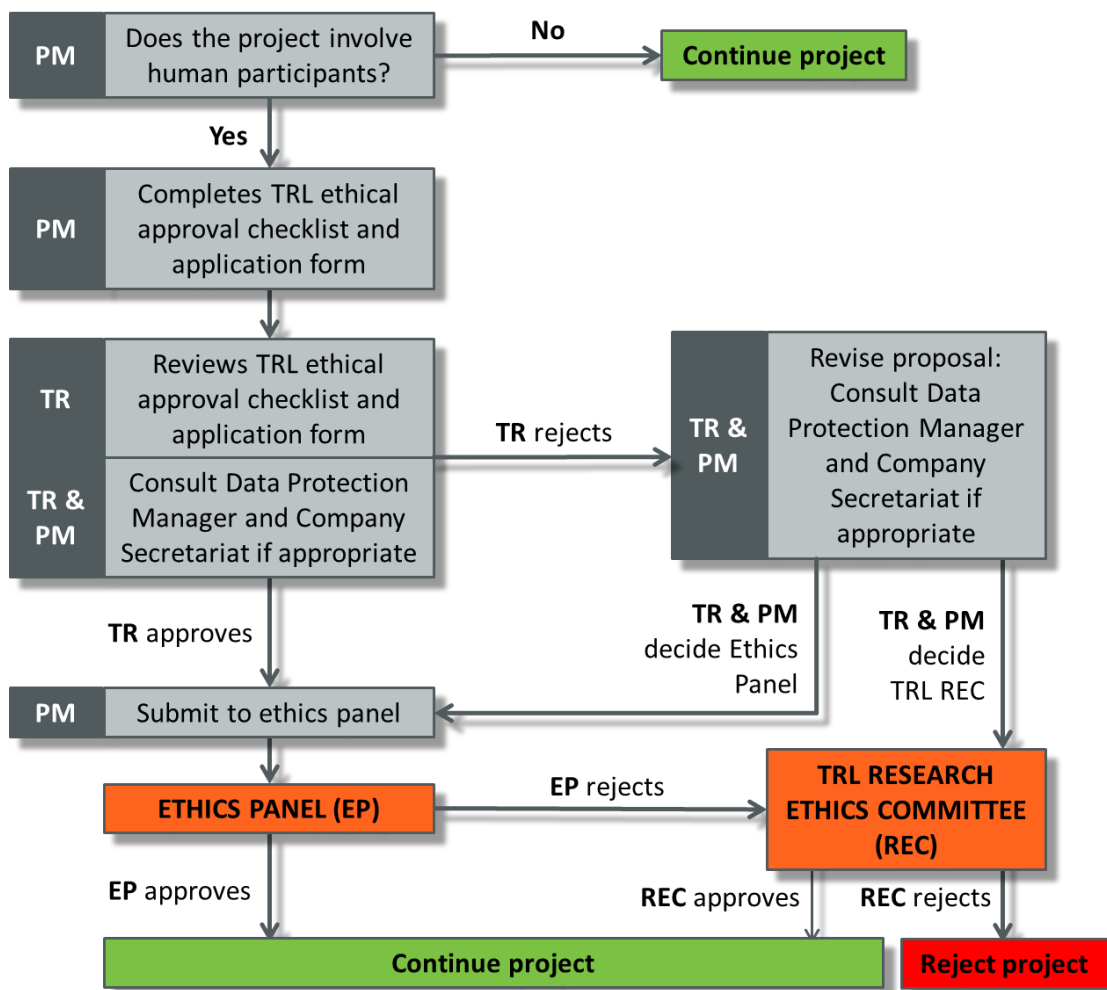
PM Does the project involve human participants?

No

Continue project

Yes

PM Completes TRL ethical approval checklist and application form

TR Reviews TRL ethical approval checklist and application form

TR & PM Consult Data Protection Manager and Company Secretariat if appropriate

TR rejects

TR & PM Revise proposal: Consult Data Protection Manager and Company Secretariat if appropriate

TR approves

TR & PM decide Ethics Panel

TR & PM decide TRL REC

PM Submit to ethics panel

ETHICS PANEL (EP)

EP rejects

TRL RESEARCH ETHICS COMMITTEE (REC)

EP approves

REC approves

REC rejects

Continue project

Reject project